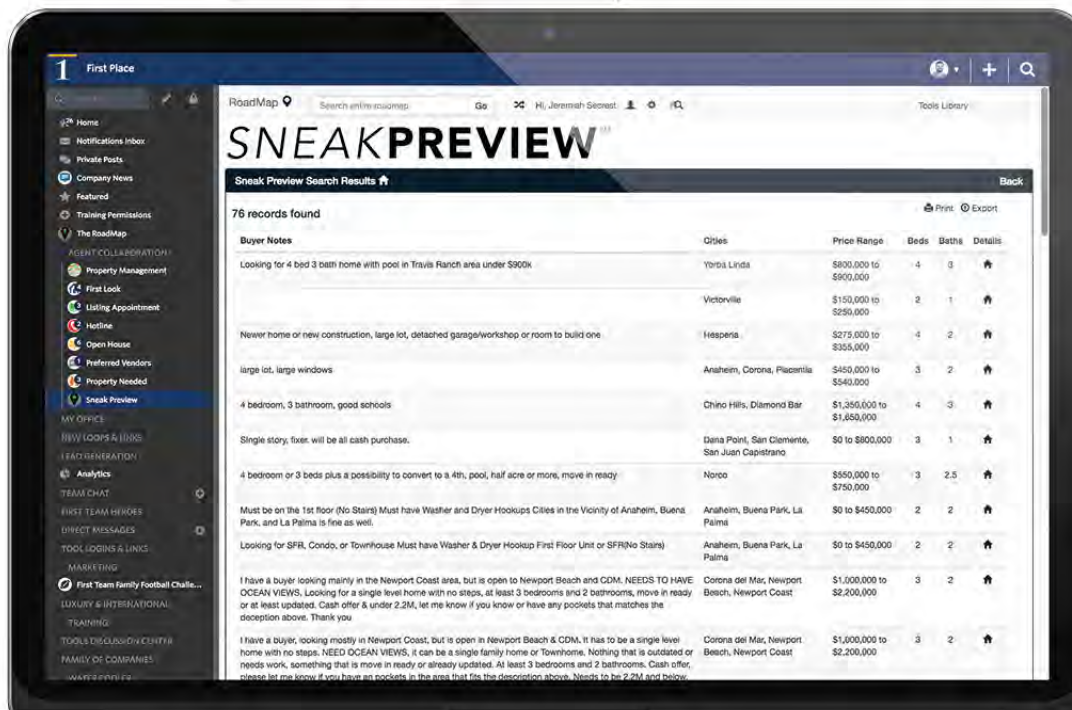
1 First Place

Home
Notifications Inbox
Private Posts
Company News
Featured
Training Permissions
The RoadMap
AGENT COLLABORATION
Property Management
First Look
Listing Appointment
Hotline
Open House
Preferred Vendors
Property Needed
Sneak Preview
MY OFFICE
NEW LOOPS & LINKS
LEAD GENERATION
Analytics
TEAM CHAT
FIRST TEAM HEROES
DIRECT MESSAGES
TOOL LOGINS & LINKS
MARKETING
First Team Family Football Challe...
LUXURY & INTERNATIONAL
TRAINING
TOOLS DISCUSSION CENTER
FAMILY OF COMPANIES
WATER COOLER

RoadMap Search entire roadmap Go Hi, Jeremiah Secrest Tools Library

SNEAKPREVIEW

Sneak Preview Search Results Back

76 records found Print Export

| Buyer Notes | Cities | Price Range | Beds | Baths | Details |
|---|---|---|---|---|---|
| Looking for 4 bed 3 bath home with pool in Travis Ranch area under $900k | Yorba Linda | $800,000 to $900,000 | 4 | 3 | |
| | Victorville | $150,000 to $250,000 | 2 | 1 | |
| Newer home or new construction, large lot, detached garage/workshop or room to build one | Hesperia | $275,000 to $355,000 | 4 | 2 | |
| large lot, large windows | Anaheim, Corona, Placentia | $450,000 to $540,000 | 3 | 2 | |
| 4 bedroom, 3 bathroom, good schools | Chino Hills, Diamond Bar | $1,350,000 to $1,650,000 | 4 | 3 | |
| Single story, fixer, will be all cash purchase. | Dana Point, San Clemente, San Juan Capistrano | $0 to $800,000 | 3 | 1 | |
| 4 bedroom or 3 beds plus a possibility to convert to a 4th, pool, half acre or more, move in ready | Norco | $550,000 to $750,000 | 3 | 2.5 | |
| Must be on the 1st floor (No Stairs) Must have Washer and Dryer Hookups Cities in the Vicinity of Anaheim, Buena Park, and La Palma is fine as well. | Anaheim, Buena Park, La Palma | $0 to $450,000 | 2 | 2 | |
| Looking for SFR, Condo, or Townhouse Must have Washer & Dryer Hookup First Floor Unit or SFR(No Stairs) | Anaheim, Buena Park, La Palma | $0 to $450,000 | 2 | 2 | |
| I have a buyer looking mainly in the Newport Coast area, but is open to Newport Beach and CDM. NEEDS TO HAVE OCEAN VIEWS. Looking for a single level home with no steps, at least 3 bedrooms and 2 bathrooms, move in ready or at least updated. Cash offer & under 2.2M, let me know if you know or have any pockets that matches the deception above. Thank you | Corona del Mar, Newport Beach, Newport Coast | $1,000,000 to $2,200,000 | 3 | 2 | |
| I have a buyer, looking mostly in Newport Coast, but is open in Newport Beach & CDM. It has to be a single level home with no steps. NEED OCEAN VIEWS, it can be a single family home or Townhome. Nothing that is outdated or needs work, something that is move in ready or already updated. At least 3 bedrooms and 2 bathrooms. Cash offer, please let me know if you have an pockets in the area that fits the description above. Needs to be 2.2M and below. | Corona del Mar, Newport Beach, Newport Coast | $1,000,000 to $2,200,000 | 3 | 2 | |